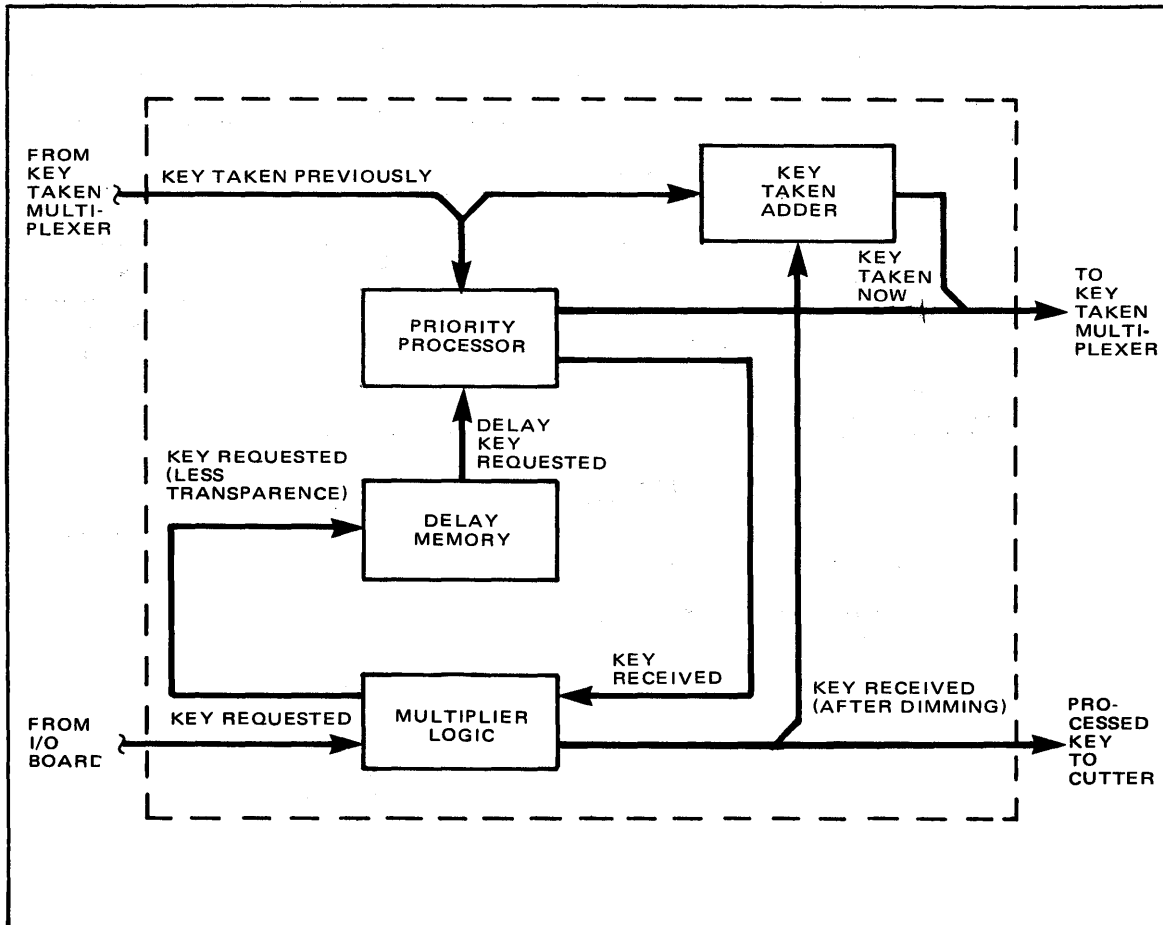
FROM KEY TAKEN MULTIPLEXER

KEY TAKEN PREVIOUSLY

KEY TAKEN ADDER

KEY TAKEN NOW

TO KEY TAKEN MULTIPLEXER

PRIORITY PROCESSOR

DELAY KEY REQUESTED

KEY REQUESTED (LESS TRANSPARENCE)

DELAY MEMORY

KEY RECEIVED

KEY RECEIVED (AFTER DIMMING)

FROM I/O BOARD

KEY REQUESTED

MULTIPLIER LOGIC

PROCESSED KEY TO CUTTER